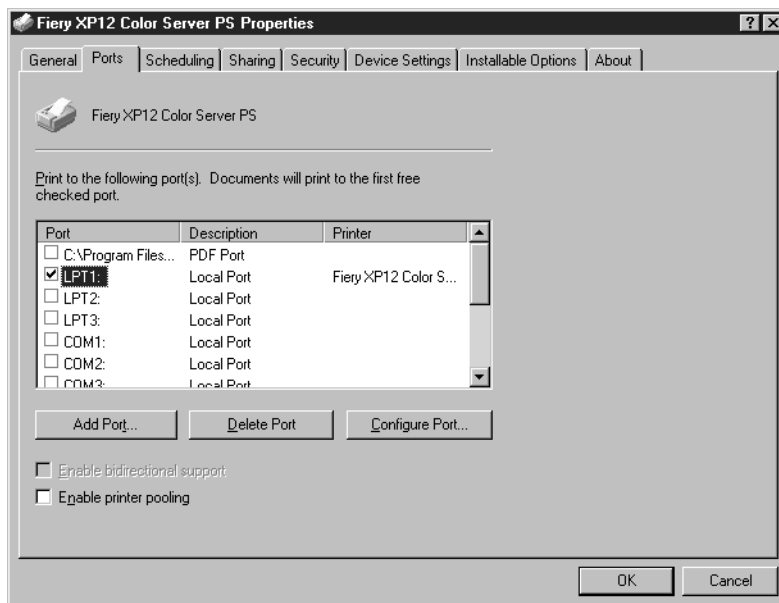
Fiery XP12 Color Server PS Properties

?

General | Ports | Scheduling | Sharing | Security | Device Settings | Installable Options | About

Fiery XP12 Color Server PS

Print to the following port(s). Documents will print to the first free checked port.

| Port | Description | Printer |
|---|---|---|
| ☐ C:\Program Files... | PDF Port | |
| ☑ LPT1: | Local Port | Fiery XP12 Color S... |
| ☐ LPT2: | Local Port | |
| ☐ LPT3: | Local Port | |
| ☐ COM1: | Local Port | |
| ☐ COM2: | Local Port | |
| ☐ COM3: | Local Port | |

Add Port... Delete Port Configure Port...

☐ Enable bidirectional support

☐ Enable printer pooling

OK Cancel